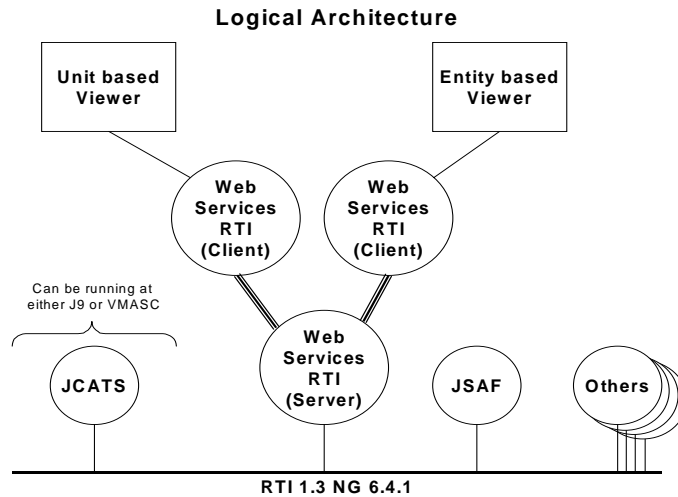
Logical Architecture

Unit based Viewer

Entity based Viewer

Web Services RTI (Client)

Web Services RTI (Client)

Can be running at either J9 or VMASC

Web Services RTI (Server)

JCATS

JSAF

Others

RTI 1.3 NG 6.4.1